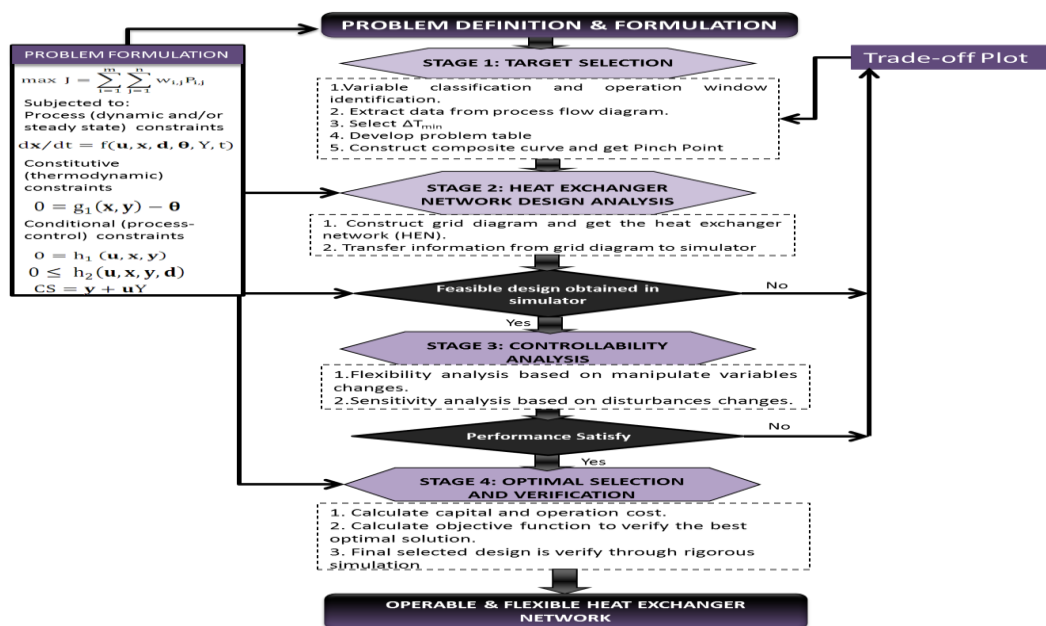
PROBLEM DEFINITION & FORMULATION

PROBLEM FORMULATION

$\max J = \sum_{i=1}^{m} \sum_{j=1}^{n} w_{i,j} P_{i,j}$

Subjected to:
Process (dynamic and/or steady state) constraints

$dx/dt = f(\mathbf{u}, \mathbf{x}, \mathbf{d}, \boldsymbol{\theta}, Y, t)$

Constitutive (thermodynamic) constraints

$0 = g_1(\mathbf{x}, \mathbf{y}) - \boldsymbol{\theta}$

Conditional (process-control) constraints

$0 = h_1(\mathbf{u}, \mathbf{x}, \mathbf{y})$
$0 \leq h_2(\mathbf{u}, \mathbf{x}, \mathbf{y}, \mathbf{d})$
$CS = \mathbf{y} + \mathbf{u}Y$

Trade-off Plot

STAGE 1: TARGET SELECTION

1.Variable classification and operation window identification.
2. Extract data from process flow diagram.
3. Select $\Delta T_{min}$
4. Develop problem table
5. Construct composite curve and get Pinch Point

STAGE 2: HEAT EXCHANGER NETWORK DESIGN ANALYSIS

1. Construct grid diagram and get the heat exchanger network (HEN).
2. Transfer information from grid diagram to simulator

Feasible design obtained in simulator

No

Yes

STAGE 3: CONTROLLABILITY ANALYSIS

1.Flexibility analysis based on manipulate variables changes.
2.Sensitivity analysis based on disturbances changes.

Performance Satisfy

No

Yes

STAGE 4: OPTIMAL SELECTION AND VERIFICATION

1. Calculate capital and operation cost.
2. Calculate objective function to verify the best optimal solution.
3. Final selected design is verify through rigorous simulation

OPERABLE & FLEXIBLE HEAT EXCHANGER NETWORK